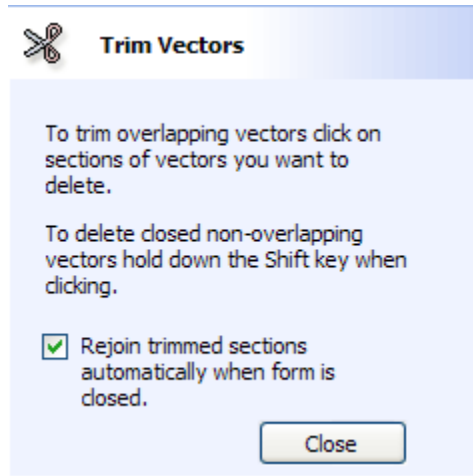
Trim Vectors

To trim overlapping vectors click on sections of vectors you want to delete.

To delete closed non-overlapping vectors hold down the Shift key when clicking.

Rejoin trimmed sections automatically when form is closed.

Close